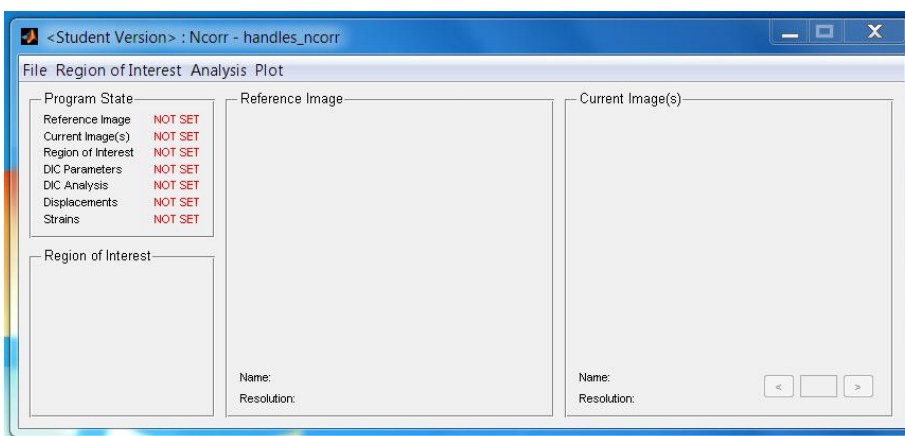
<Student Version> : Ncorr - handles_ncorr

File Region of Interest Analysis Plot

Program State

| | |
|---|---|
| Reference Image | NOT SET |
| Current Image(s) | NOT SET |
| Region of Interest | NOT SET |
| DIC Parameters | NOT SET |
| DIC Analysis | NOT SET |
| Displacements | NOT SET |
| Strains | NOT SET |

Region of Interest

Reference Image

Name:
Resolution:

Current Image(s)

Name:
Resolution:

< >